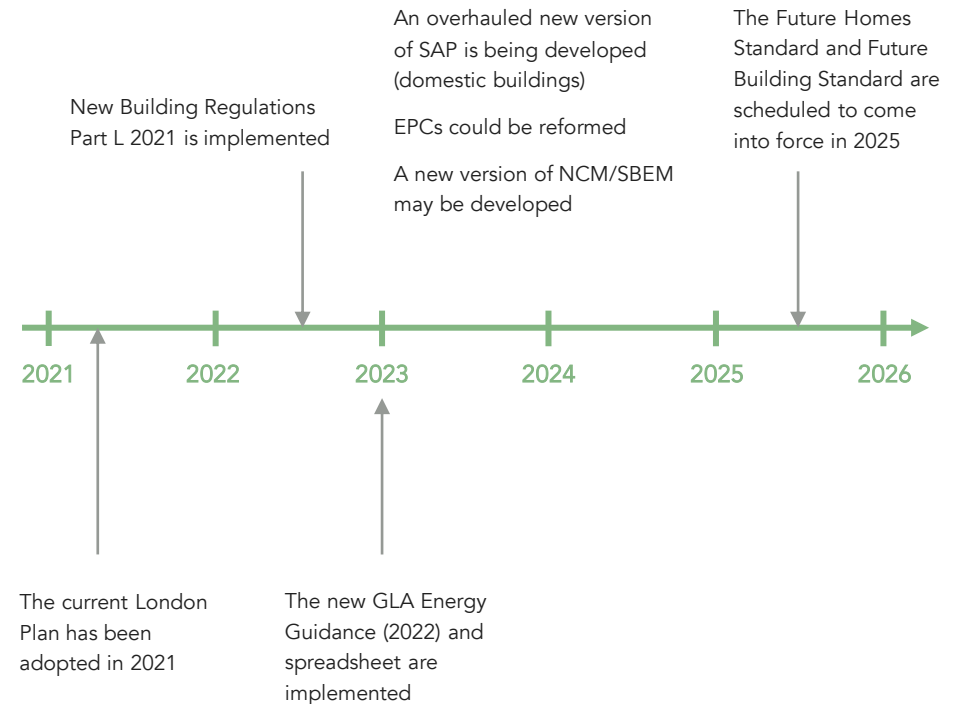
An overhauled new version of SAP is being developed (domestic buildings)

EPCs could be reformed

A new version of NCM/SBEM may be developed

The Future Homes Standard and Future Building Standard are scheduled to come into force in 2025

New Building Regulations Part L 2021 is implemented

2021

2022

2023

2024

2025

2026

The current London Plan has been adopted in 2021

The new GLA Energy Guidance (2022) and spreadsheet are implemented